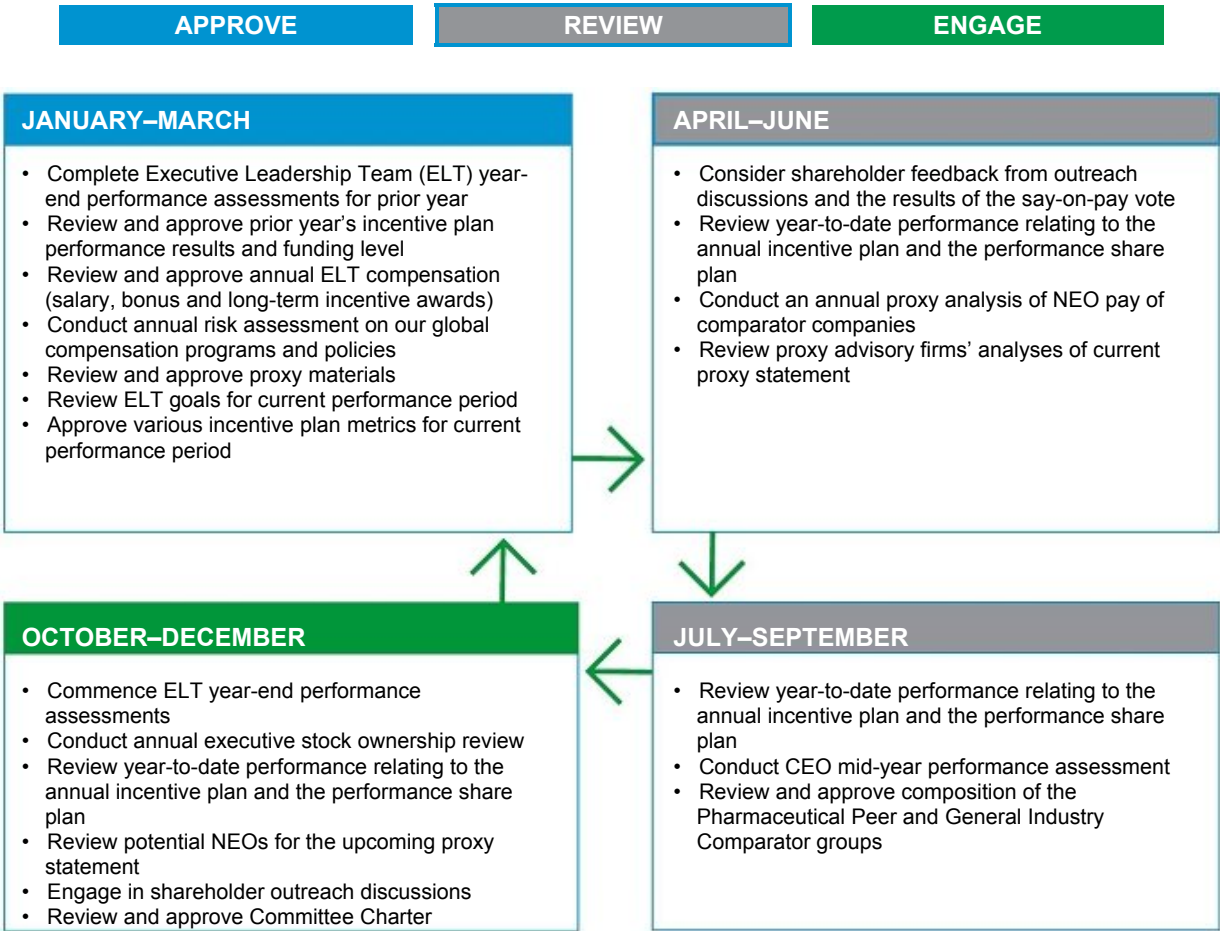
APPROVE

REVIEW

ENGAGE

JANUARY–MARCH

- Complete Executive Leadership Team (ELT) year-end performance assessments for prior year
- Review and approve prior year's incentive plan performance results and funding level
- Review and approve annual ELT compensation (salary, bonus and long-term incentive awards)
- Conduct annual risk assessment on our global compensation programs and policies
- Review and approve proxy materials
- Review ELT goals for current performance period
- Approve various incentive plan metrics for current performance period

APRIL–JUNE

- Consider shareholder feedback from outreach discussions and the results of the say-on-pay vote
- Review year-to-date performance relating to the annual incentive plan and the performance share plan
- Conduct an annual proxy analysis of NEO pay of comparator companies
- Review proxy advisory firms' analyses of current proxy statement

OCTOBER–DECEMBER

- Commence ELT year-end performance assessments
- Conduct annual executive stock ownership review
- Review year-to-date performance relating to the annual incentive plan and the performance share plan
- Review potential NEOs for the upcoming proxy statement
- Engage in shareholder outreach discussions
- Review and approve Committee Charter

JULY–SEPTEMBER

- Review year-to-date performance relating to the annual incentive plan and the performance share plan
- Conduct CEO mid-year performance assessment
- Review and approve composition of the Pharmaceutical Peer and General Industry Comparator groups